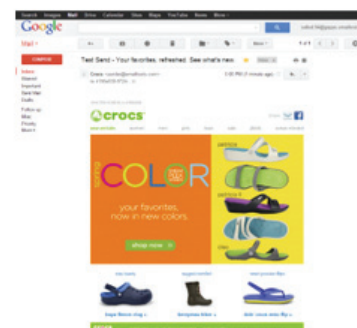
Search Images Mail Drive Calendar Sites Maps YouTube News More

Google

Mail

COMPOSE

Inbox
Starred
Important
Sent Mail
Drafts
Follow up
Misc
Priority
More

Test Send - Your favorites, refreshed. See what's new.

Crocs

crocs

COLOR

your favorites, now in new colors.

shop now